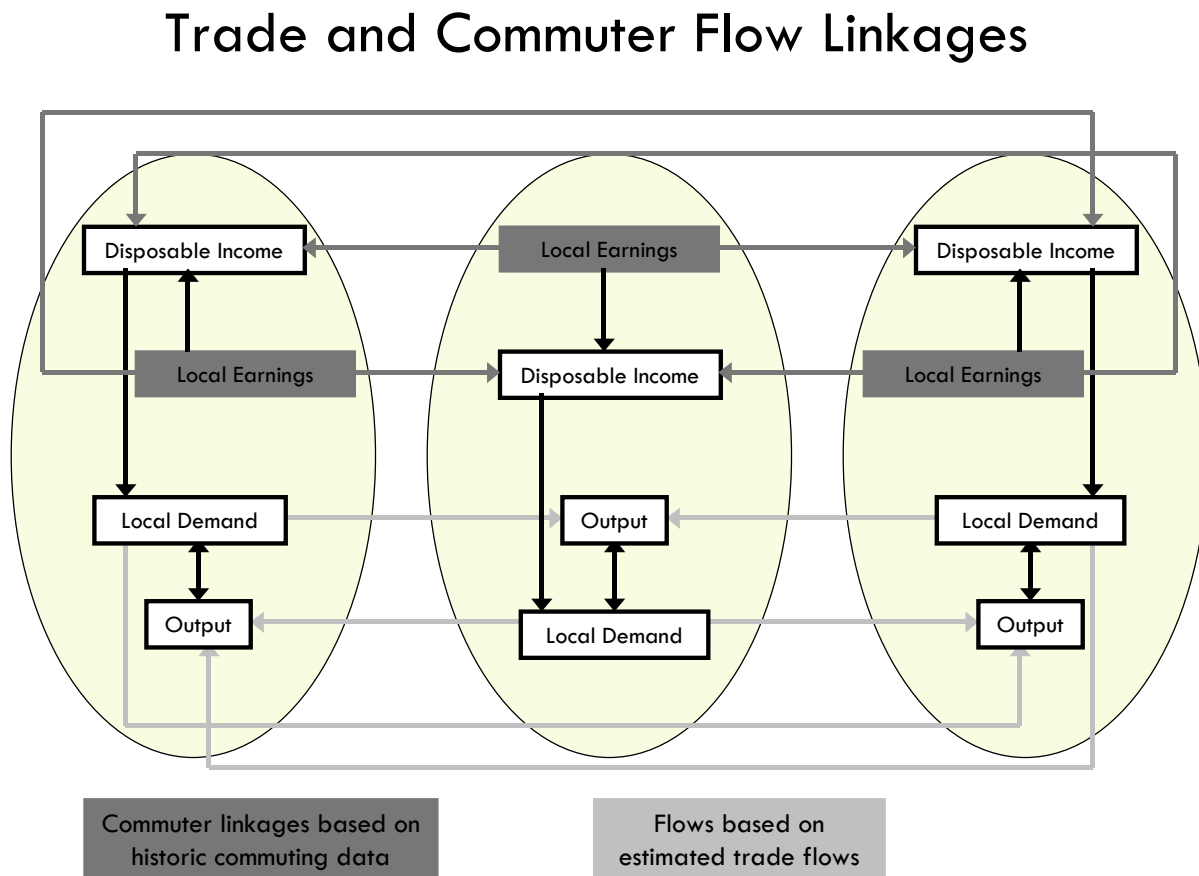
Trade and Commuter Flow Linkages

Disposable Income

Local Earnings

Disposable Income

Local Earnings

Disposable Income

Local Earnings

Local Demand

Output

Local Demand

Output

Local Demand

Output

Commuter linkages based on historic commuting data

Flows based on estimated trade flows